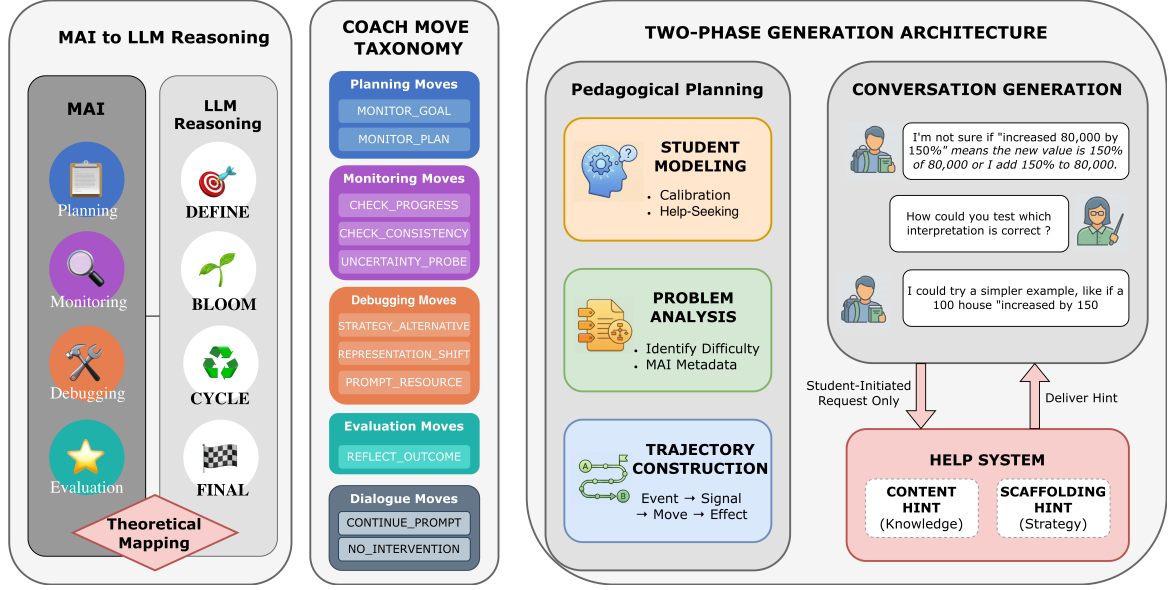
MAI to LLM Reasoning

MAI

Planning

Monitoring

Debugging

Evaluation

LLM Reasoning

DEFINE

BLOOM

CYCLE

FINAL

Theoretical Mapping

COACH MOVE TAXONOMY

Planning Moves

MONITOR_GOAL

MONITOR_PLAN

Monitoring Moves

CHECK_PROGRESS

CHECK_CONSISTENCY

UNCERTAINTY_PROBE

Debugging Moves

STRATEGY_ALTERNATIVE

REPRESENTATION_SHIFT

PROMPT_RESOURCE

Evaluation Moves

REFLECT_OUTCOME

Dialogue Moves

CONTINUE_PROMPT

NO_INTERVENTION

TWO-PHASE GENERATION ARCHITECTURE

Pedagogical Planning

STUDENT MODELING

· Calibration
· Help-Seeking

PROBLEM ANALYSIS

· Identify Difficulty
· MAI Metadata

TRAJECTORY CONSTRUCTION

Event → Signal → Move → Effect

CONVERSATION GENERATION

I'm not sure if "increased 80,000 by 150%" means the new value is 150% of 80,000 or I add 150% to 80,000.

How could you test which interpretation is correct ?

I could try a simpler example, like if a 100 house "increased by 150

Student-Initiated Request Only

Deliver Hint

HELP SYSTEM

CONTENT HINT (Knowledge)

SCAFFOLDING HINT (Strategy)